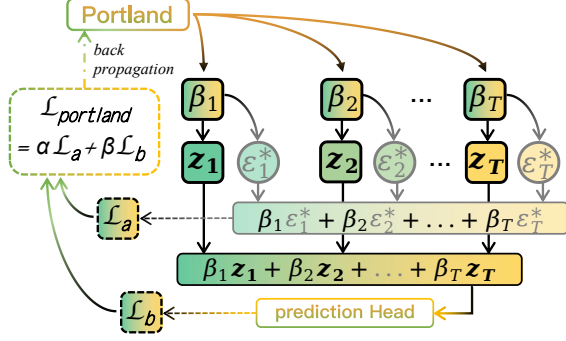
Portland

back propagation

$\mathcal{L}_{portland} = \alpha \mathcal{L}_a + \beta \mathcal{L}_b$

$\beta_1$

$\beta_2$

...

$\beta_T$

$\boldsymbol{z_1}$

$\varepsilon_1^*$

$\boldsymbol{z_2}$

$\varepsilon_2^*$

...

$\boldsymbol{z_T}$

$\varepsilon_T^*$

$\mathcal{L}_a$

$\beta_1 \varepsilon_1^* + \beta_2 \varepsilon_2^* + \ldots + \beta_T \varepsilon_T^*$

$\beta_1 \boldsymbol{z_1} + \beta_2 \boldsymbol{z_2} + \ldots + \beta_T \boldsymbol{z_T}$

$\mathcal{L}_b$

prediction Head